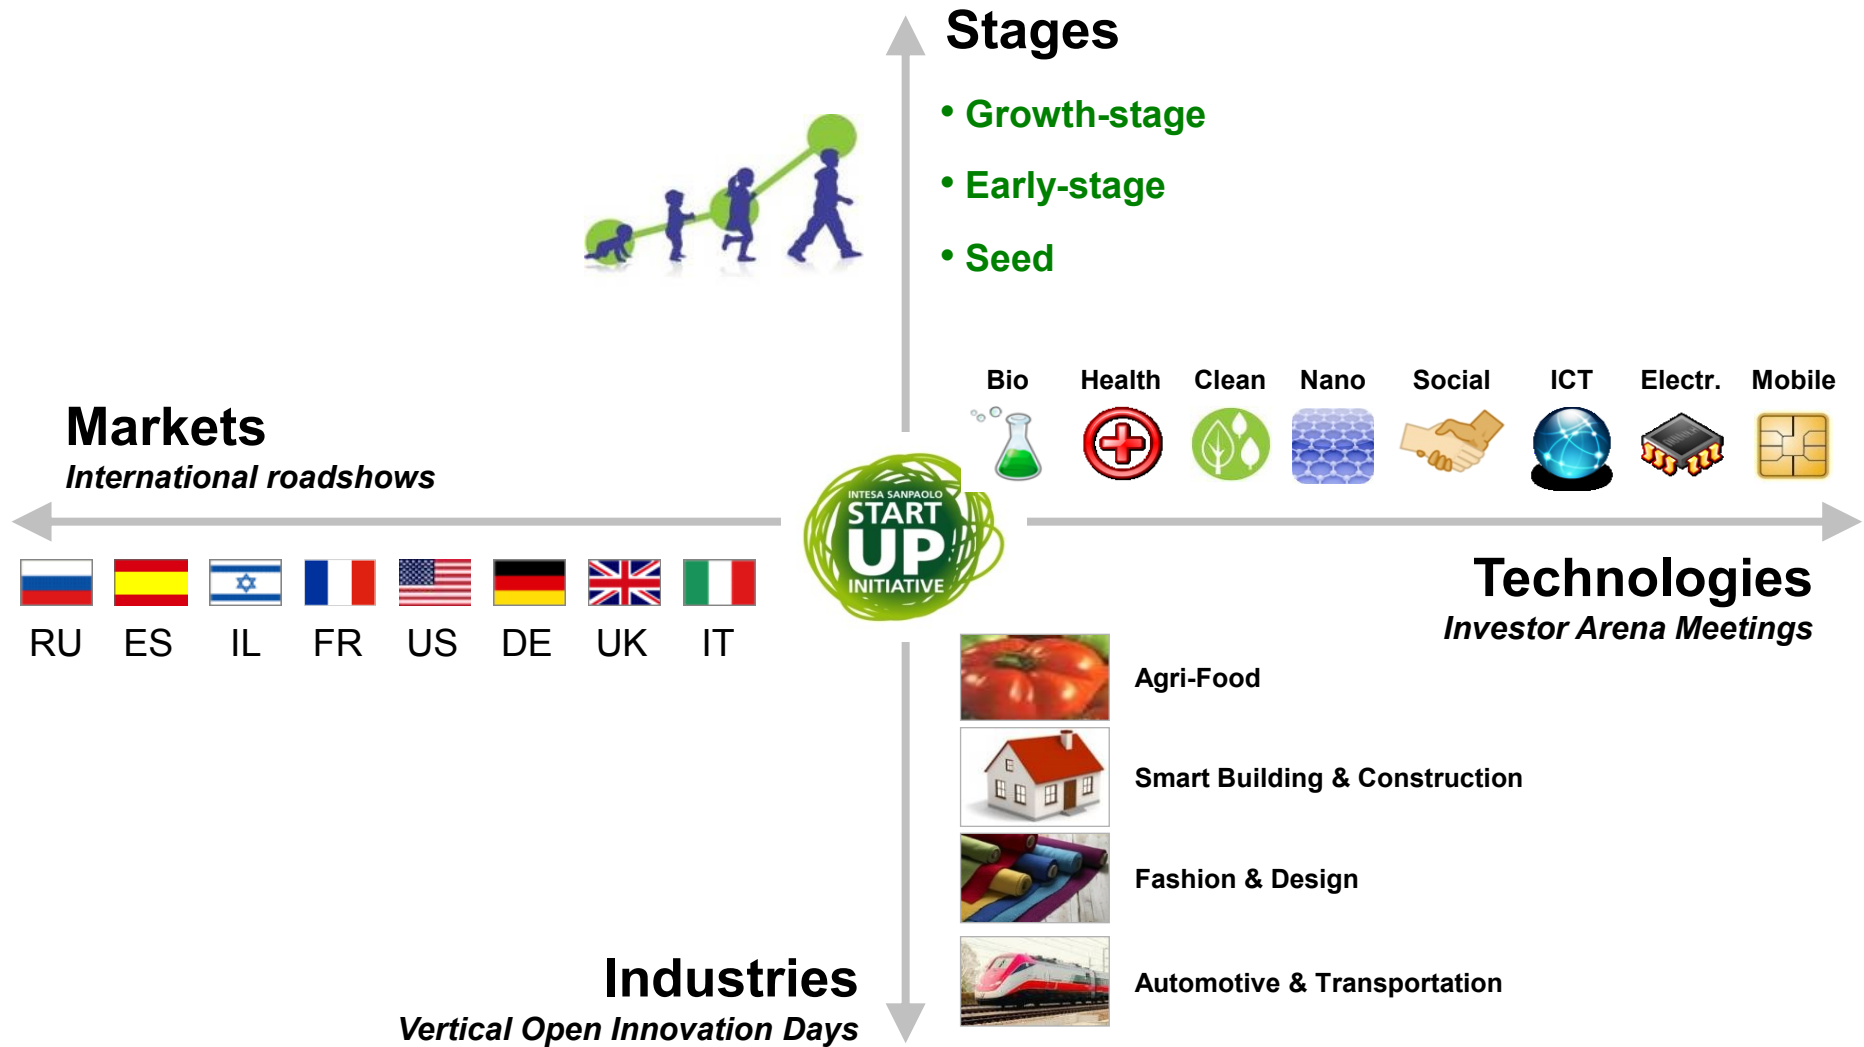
Stages

• Growth-stage

• Early-stage

• Seed

Markets

International roadshows

RU ES IL FR US DE UK IT

INTESA SANPAOLO START UP INITIATIVE

Bio Health Clean Nano Social ICT Electr. Mobile

Technologies

Investor Arena Meetings

Agri-Food

Smart Building & Construction

Fashion & Design

Automotive & Transportation

Industries

Vertical Open Innovation Days